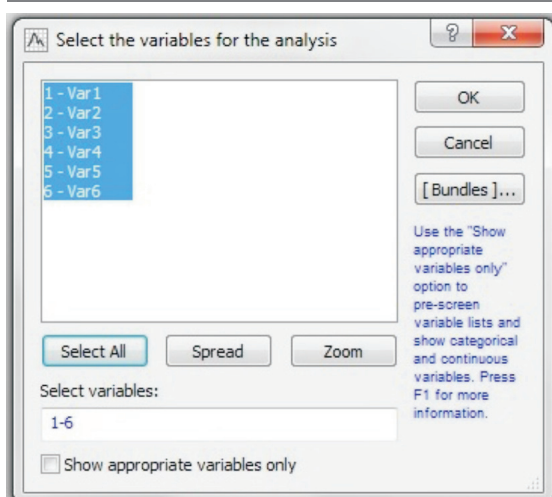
Select the variables for the analysis

?

X

1 - Var1
2 - Var2
3 - Var3
4 - Var4
5 - Var5
6 - Var6

OK

Cancel

[ Bundles ]...

Use the "Show appropriate variables only" option to pre-screen variable lists and show categorical and continuous variables. Press F1 for more information.

Select All

Spread

Zoom

Select variables:

1-6

Show appropriate variables only